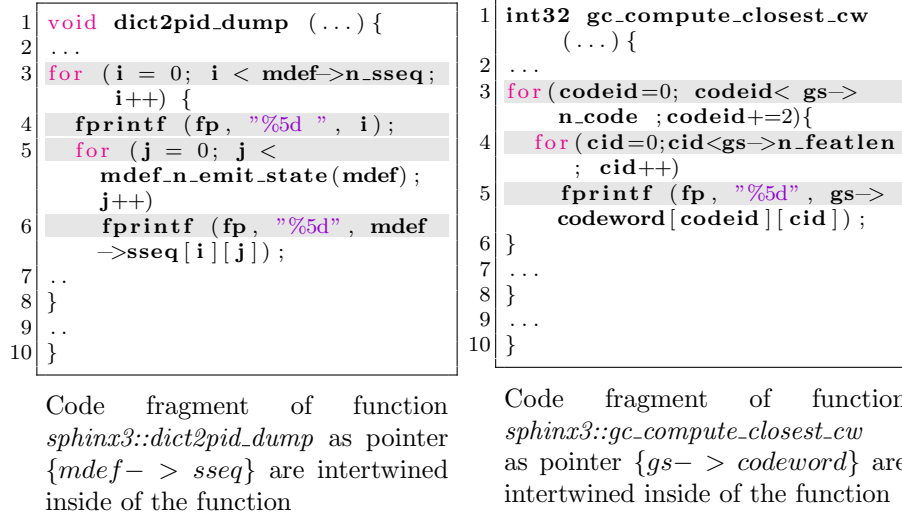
1 void dict2pid_dump (...) {
2 ...
3 for (i = 0; i < mdef->n_sseq; i++) {
4 fprintf (fp, "%5d ", i);
5 for (j = 0; j < mdef_n_emit_state(mdef); j++)
6 fprintf (fp, "%5d", mdef->sseq[i][j]);
7 ..
8 }
9 ..
10 }

Code fragment of function *sphinx3::dict2pid_dump* as pointer $\{mdef- > sseq\}$ are intertwined inside of the function

1 int32 gc_compute_closest_cw (...) {
2 ...
3 for (codeid=0; codeid< gs->n_code ; codeid+=2){
4 for (cid=0;cid<gs->n_featlen ; cid++)
5 fprintf (fp, "%5d", gs->codeword[codeid][cid]);
6 }
7 ...
8 }
9 ...
10 }

Code fragment of function *sphinx3::gc_compute_closest_cw* as pointer $\{gs- > codeword\}$ are intertwined inside of the function